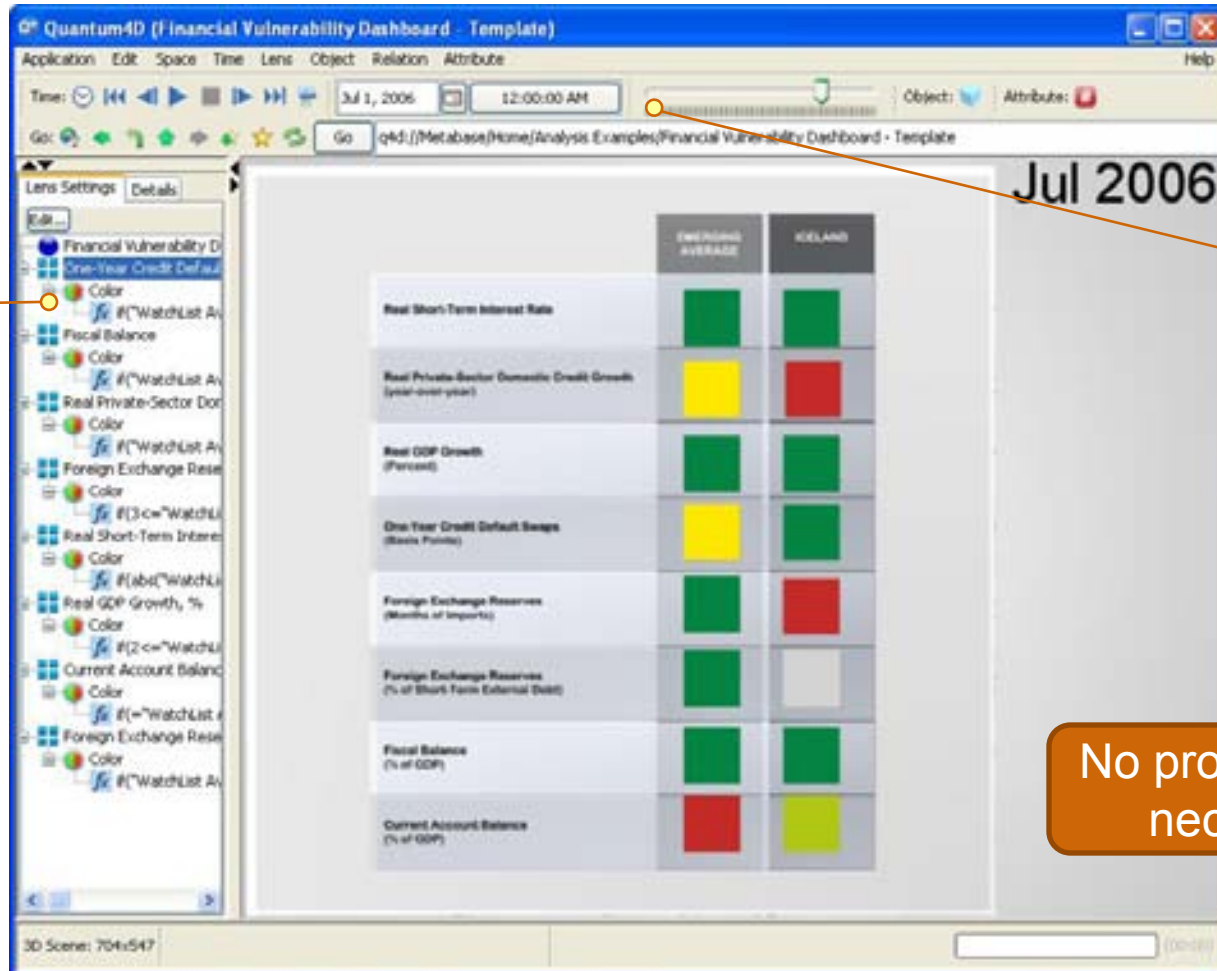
Quantum4D (Financial Vulnerability Dashboard - Template)

Application Edit Space Time Lens Object Relation Attribute Help

Time: Jul 1, 2006 12:00:00 AM Object: Attribute:

Go: Go q4d://Metabase/Home/Analysis Examples/Financial Vulnerability Dashboard - Template

Lens Settings Details

Edit...

Financial Vulnerability D
One-Year Credit Defaul
Color
if("WatchList A
Fiscal Balance
Color
if("WatchList A
Real Private-Sector Dor
Color
if("WatchList A
Foreign Exchange Rese
Color
if(3<="WatchLi
Real Short-Term Interes
Color
if(abs("WatchLi
Real GDP Growth, %
Color
if(2<="WatchLi
Current Account Balanc
Color
if(="WatchList
Foreign Exchange Rese
Color
if("WatchList A

Jul 2006

| | EMERGING AVERAGE | ICELAND |
|---|---|---|
| Real Short-Term Interest Rate | | |
| Real Private-Sector Domestic Credit Growth (year-over-year) | | |
| Real GDP Growth (Percent) | | |
| One-Year Credit Default Swaps (Basis Points) | | |
| Foreign Exchange Reserves (Months of Imports) | | |
| Foreign Exchange Reserves (% of Short Term External Debt) | | |
| Fiscal Balance (% of GDP) | | |
| Current Account Balance (% of GDP) | | |

No pro
nec

3D Scene: 704x547